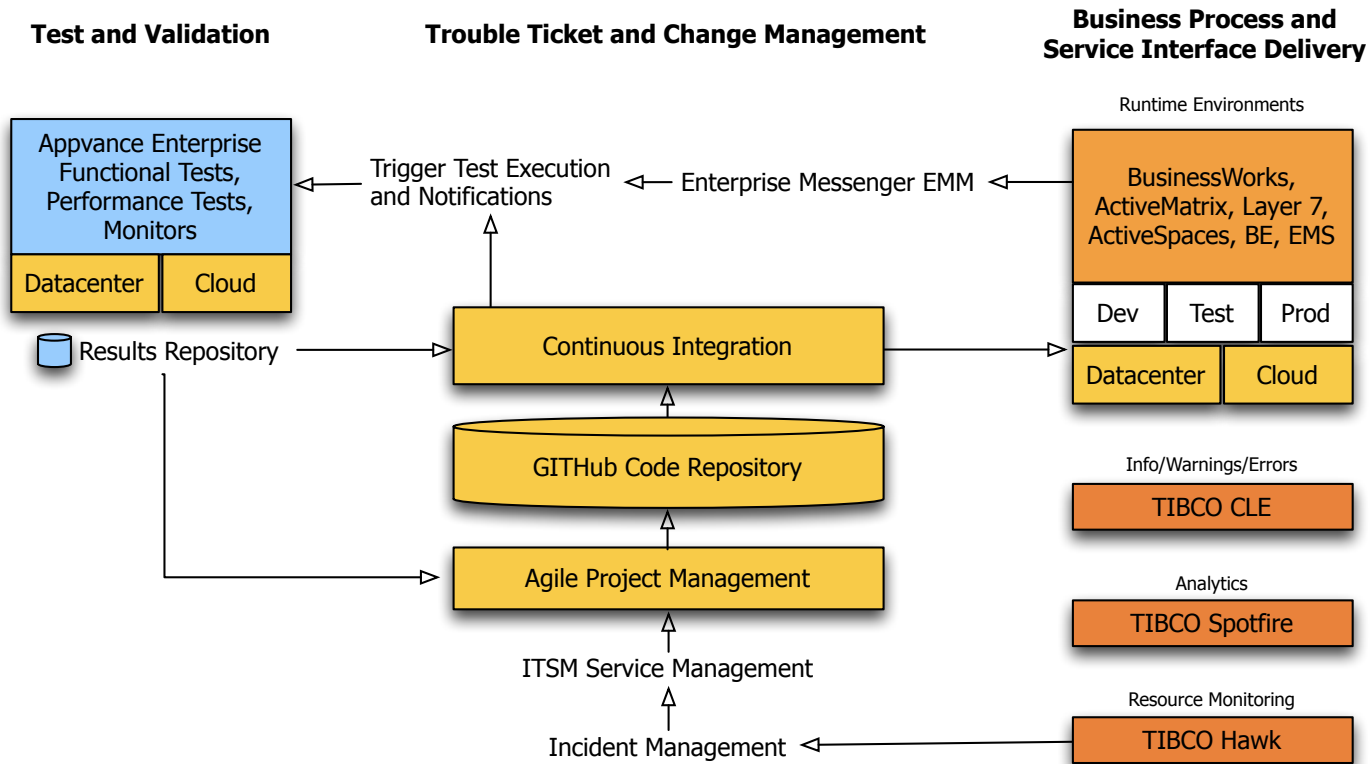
Test and Validation

Trouble Ticket and Change Management

Business Process and Service Interface Delivery

Runtime Environments

Appvance Enterprise Functional Tests, Performance Tests, Monitors

Datacenter

Cloud

Trigger Test Execution and Notifications

Enterprise Messenger EMM

BusinessWorks, ActiveMatrix, Layer 7, ActiveSpaces, BE, EMS

Dev

Test

Prod

Results Repository

Continuous Integration

Datacenter

Cloud

GITHub Code Repository

Info/Warnings/Errors

TIBCO CLE

Agile Project Management

Analytics

TIBCO Spotfire

ITSM Service Management

Resource Monitoring

Incident Management

TIBCO Hawk